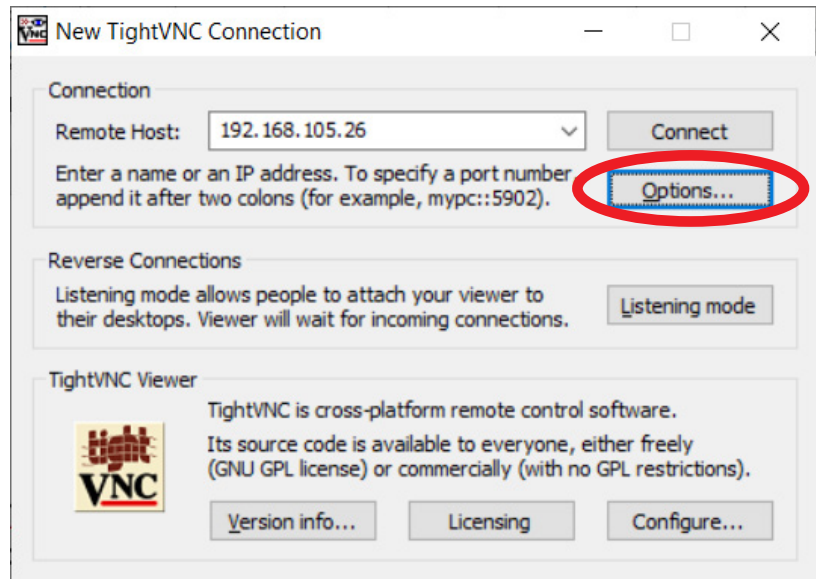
New TightVNC Connection

Connection

Remote Host: 192.168.105.26

Connect

Enter a name or an IP address. To specify a port number append it after two colons (for example, mypc::5902).

Options...

Reverse Connections

Listening mode allows people to attach your viewer to their desktops. Viewer will wait for incoming connections.

Listening mode

TightVNC Viewer

tight VNC

TightVNC is cross-platform remote control software.

Its source code is available to everyone, either freely (GNU GPL license) or commercially (with no GPL restrictions).

Version info...

Licensing

Configure...